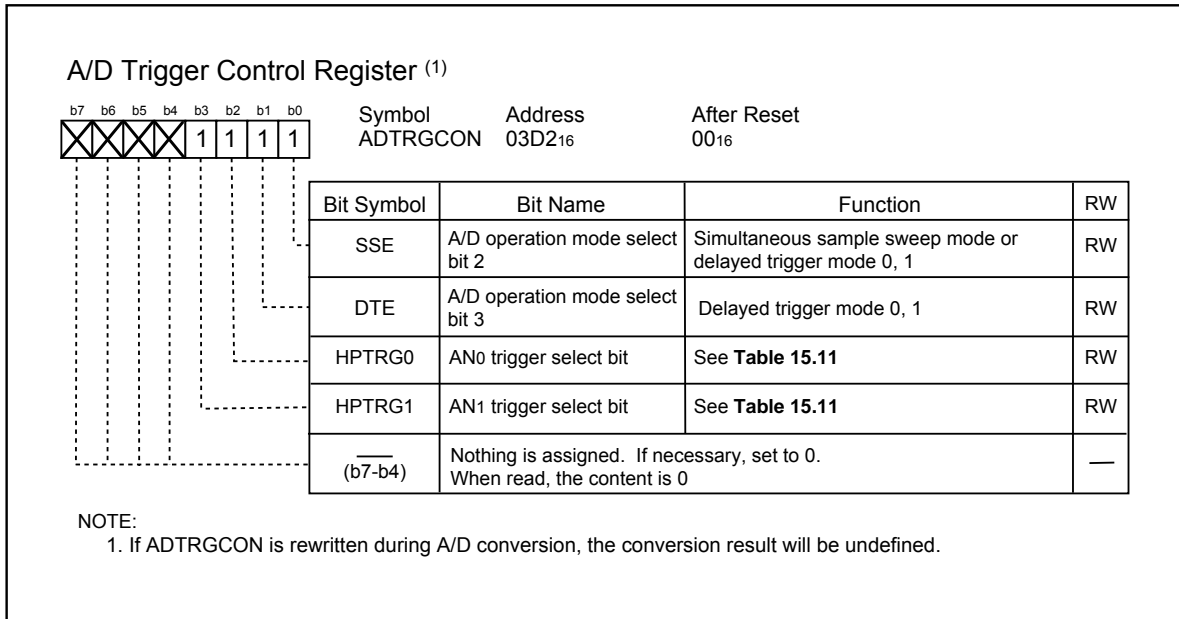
A/D Trigger Control Register $^{(1)}$

b7 b6 b5 b4 b3 b2 b1 b0
1 1 1 1

Symbol ADTRGCON
Address $03D2_{16}$
After Reset $00_{16}$

| Bit Symbol | Bit Name | Function | RW |
|---|---|---|---|
| SSE | A/D operation mode select bit 2 | Simultaneous sample sweep mode or delayed trigger mode 0, 1 | RW |
| DTE | A/D operation mode select bit 3 | Delayed trigger mode 0, 1 | RW |
| HPTRG0 | $AN_0$ trigger select bit | See **Table 15.11** | RW |
| HPTRG1 | $AN_1$ trigger select bit | See **Table 15.11** | RW |
| — (b7-b4) | Nothing is assigned. If necessary, set to 0. When read, the content is 0 | | — |

NOTE:
1. If ADTRGCON is rewritten during A/D conversion, the conversion result will be undefined.